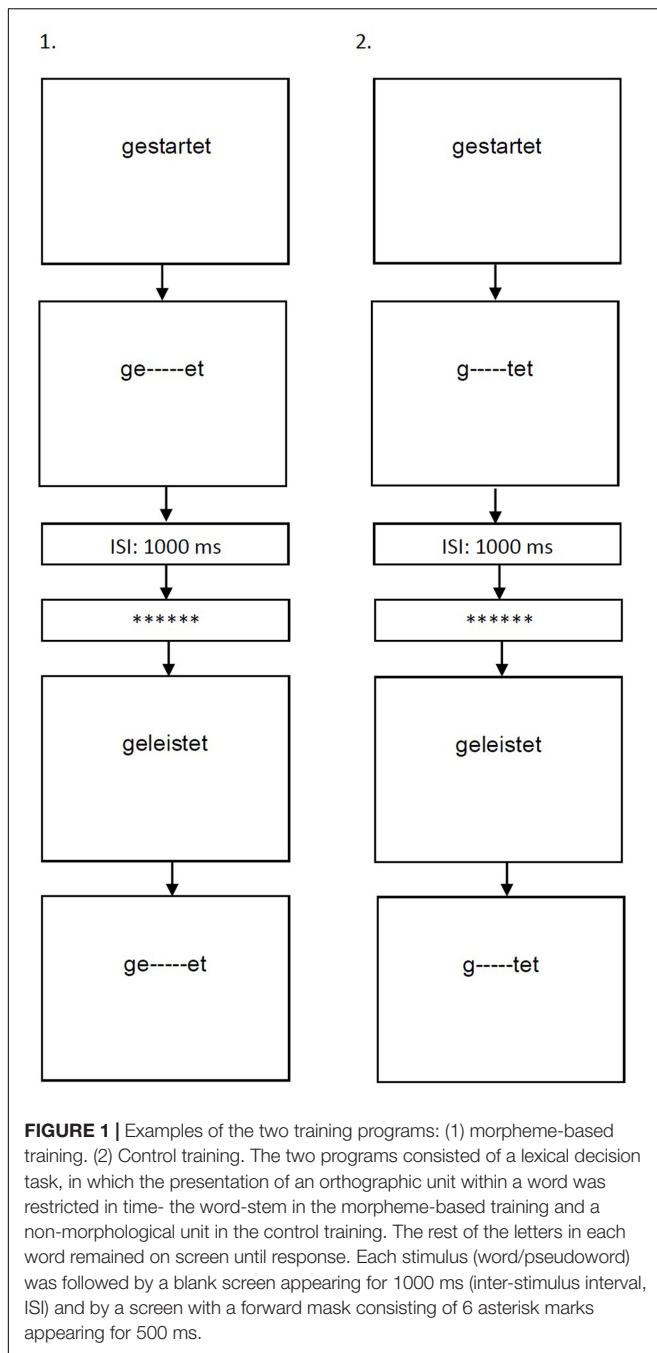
1.

gestartet

ge-----et

ISI: 1000 ms

******

geleistet

ge-----et

2.

gestartet

g-----tet

ISI: 1000 ms

******

geleistet

g-----tet

**FIGURE 1 |** Examples of the two training programs: (1) morpheme-based training. (2) Control training. The two programs consisted of a lexical decision task, in which the presentation of an orthographic unit within a word was restricted in time- the word-stem in the morpheme-based training and a non-morphological unit in the control training. The rest of the letters in each word remained on screen until response. Each stimulus (word/pseudoword) was followed by a blank screen appearing for 1000 ms (inter-stimulus interval, ISI) and by a screen with a forward mask consisting of 6 asterisk marks appearing for 500 ms.